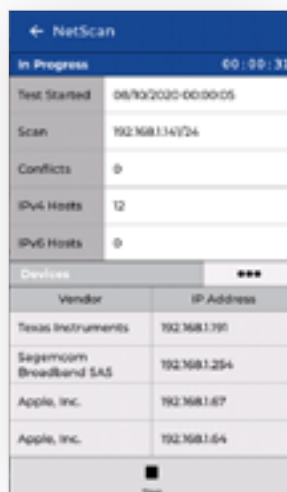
← NetScan

In Progress 00:00:3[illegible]

| Test Started | 08/10/2020 00:00:05 |
|---|---|
| Scan | 192.168.1.141/24 |
| Conflicts | 0 |
| IPv4 Hosts | 12 |
| IPv6 Hosts | 0 |

Devices •••

| Vendor | IP Address |
|---|---|
| Texas Instruments | 192.168.1.191 |
| Sagemcom Broadband SAS | 192.168.1.254 |
| Apple, Inc. | 192.168.1.67 |
| Apple, Inc. | 192.168.1.64 |

Stop